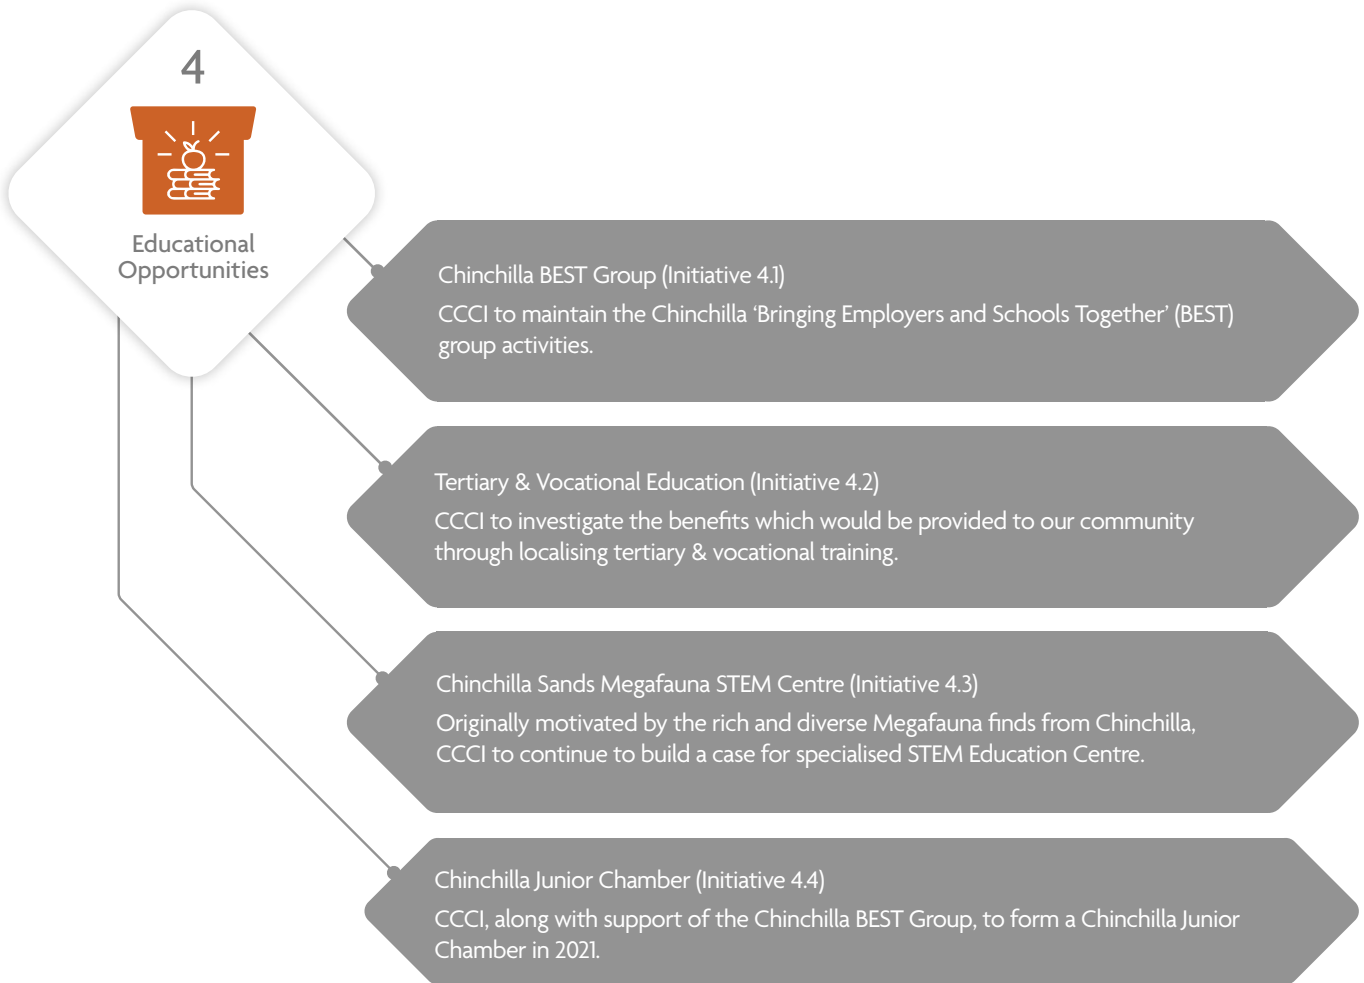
4

Educational Opportunities

Chinchilla BEST Group (Initiative 4.1)

CCCI to maintain the Chinchilla 'Bringing Employers and Schools Together' (BEST) group activities.

Tertiary & Vocational Education (Initiative 4.2)

CCCI to investigate the benefits which would be provided to our community through localising tertiary & vocational training.

Chinchilla Sands Megafauna STEM Centre (Initiative 4.3)

Originally motivated by the rich and diverse Megafauna finds from Chinchilla, CCCI to continue to build a case for specialised STEM Education Centre.

Chinchilla Junior Chamber (Initiative 4.4)

CCCI, along with support of the Chinchilla BEST Group, to form a Chinchilla Junior Chamber in 2021.